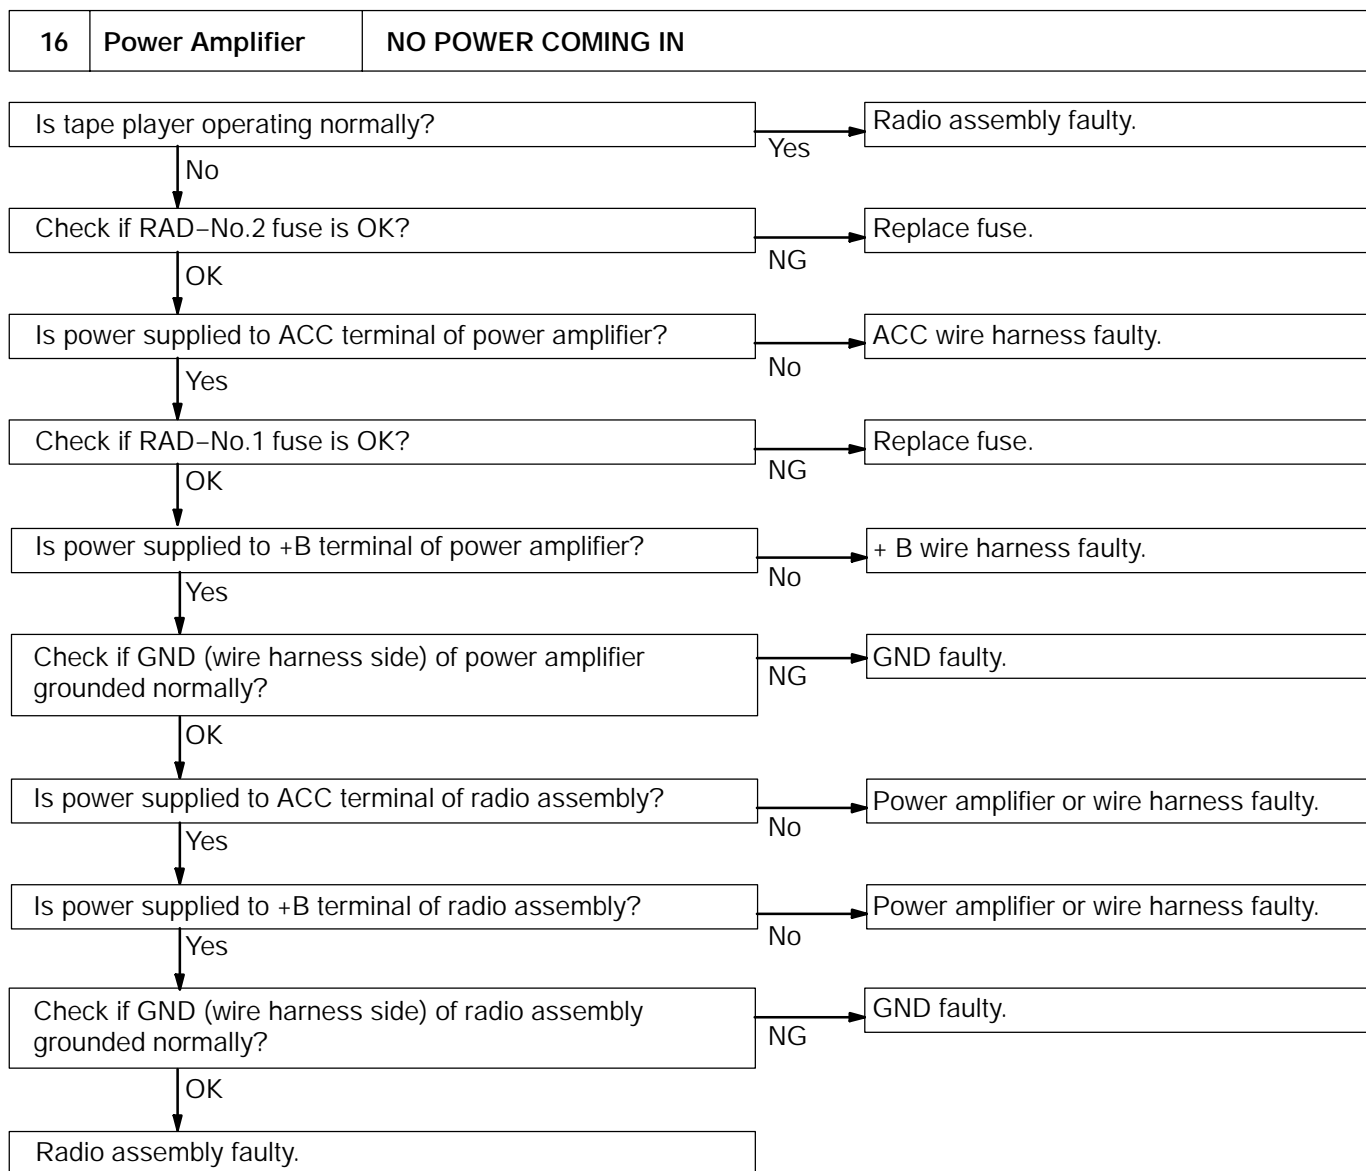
| 16 | Power Amplifier | NO POWER COMING IN |
|---|---|---|

Is tape player operating normally?

Yes

Radio assembly faulty.

No

Check if RAD–No.2 fuse is OK?

NG

Replace fuse.

OK

Is power supplied to ACC terminal of power amplifier?

No

ACC wire harness faulty.

Yes

Check if RAD–No.1 fuse is OK?

NG

Replace fuse.

OK

Is power supplied to +B terminal of power amplifier?

No

+ B wire harness faulty.

Yes

Check if GND (wire harness side) of power amplifier grounded normally?

NG

GND faulty.

OK

Is power supplied to ACC terminal of radio assembly?

No

Power amplifier or wire harness faulty.

Yes

Is power supplied to +B terminal of radio assembly?

No

Power amplifier or wire harness faulty.

Yes

Check if GND (wire harness side) of radio assembly grounded normally?

NG

GND faulty.

OK

Radio assembly faulty.